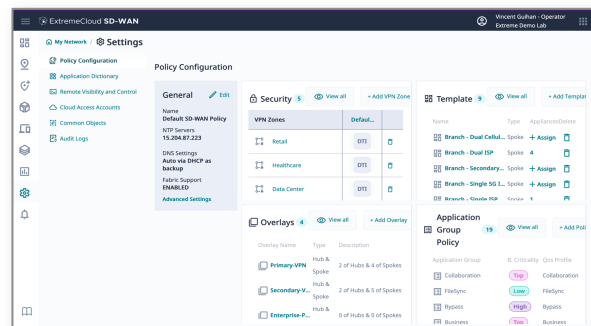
ExtremeCloud SD-WAN

Vincent Guihan - Operator
Extreme Demo Lab

My Network / Settings

Policy Configuration
Application Dictionary
Remote Visibility and Control
Cloud Access Accounts
Common Objects
Audit Logs

Policy Configuration

General
Edit
Name
Default SD-WAN Policy
NTP Servers
15.204.87.223
DNS Settings
Auto via DHCP as backup
Fabric Support
ENABLED
Advanced Settings

Security 5
View all
+ Add VPN Zone

| VPN Zones | Defaul... | |
|---|---|---|
| Retail | DTI | |
| Healthcare | DTI | |
| Data Center | DTI | |

Template 9
View all
+ Add Templat

| Name | Type | Appliances | Delete |
|---|---|---|---|
| Branch - Dual Cellul... | Spoke | + Assign | |
| Branch - Dual ISP | Spoke | 4 | |
| Branch - Secondary... | Spoke | + Assign | |
| Branch - Single SG I... | Spoke | + Assign | |
| Branch - Single ISP | Spoke | 1 | |

Overlays 4
View all
+ Add Overlay

| Overlay Name | Type | Description |
|---|---|---|
| Primary-VPN | Hub & Spoke | 2 of Hubs & 4 of Spokes |
| Secondary-V... | Hub & Spoke | 2 of Hubs & 5 of Spokes |
| Enterprise-P... | Hub & | 0 of Hubs & 0 of Spokes |

Application Group Policy 19
View all
+ Add Poli

| Application Group | BL Criticality | Qos Profile |
|---|---|---|
| Collaboration | Top | Collaboration |
| FileSync | Low | FileSync |
| Bypass | High | Bypass |
| Business | Top | Business |